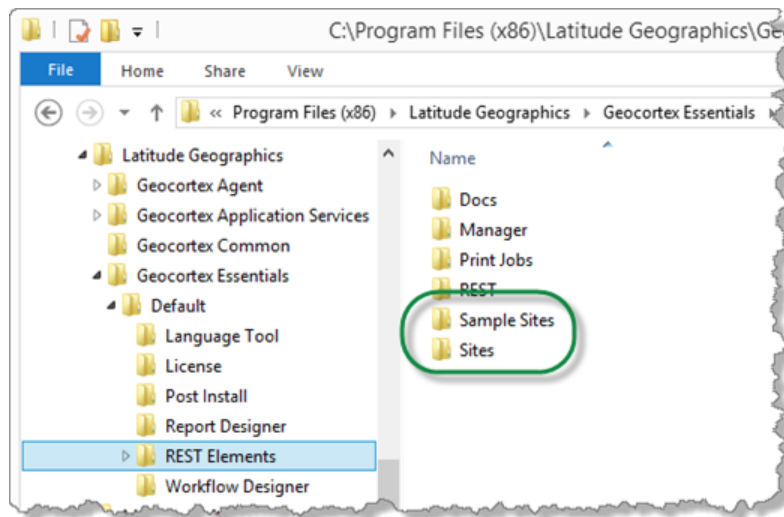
C:\Program Files (x86)\Latitude Geographics\Ge

File Home Share View

« Program Files (x86) ▸ Latitude Geographics ▸ Geocortex Essentials ▸

Latitude Geographics
Geocortex Agent
Geocortex Application Services
Geocortex Common
Geocortex Essentials
Default
Language Tool
License
Post Install
Report Designer
REST Elements
Workflow Designer

Name
Docs
Manager
Print Jobs
REST
Sample Sites
Sites